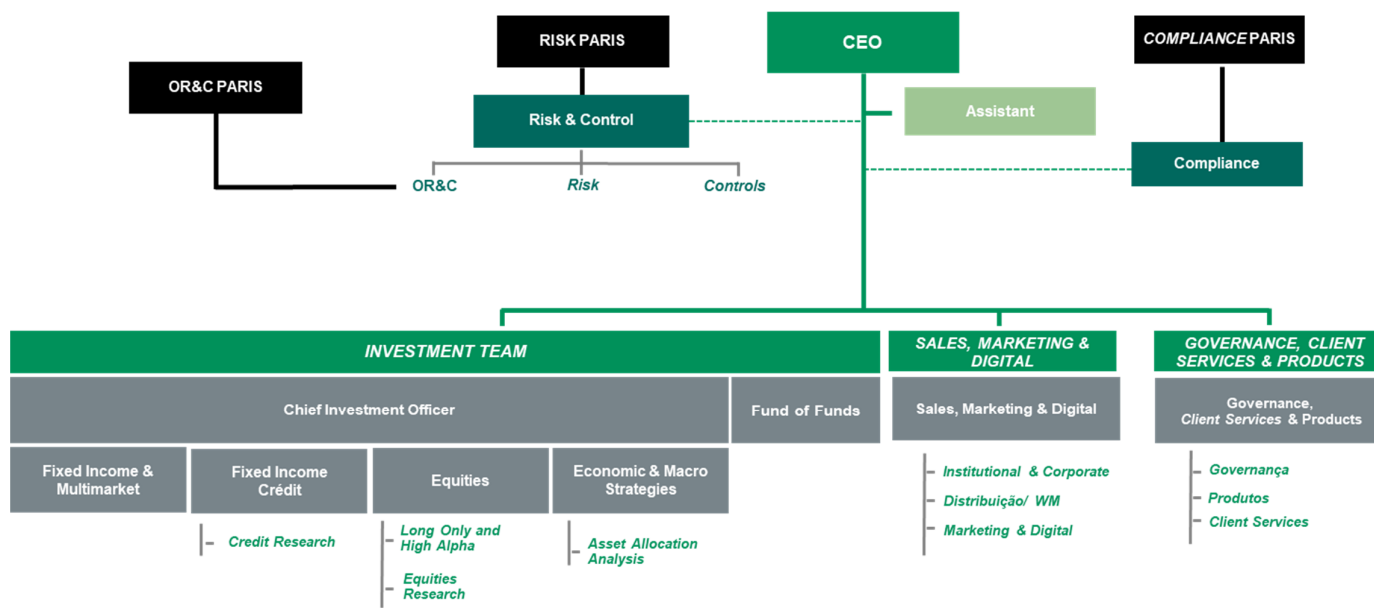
RISK PARIS

CEO

COMPLIANCE PARIS

OR&C PARIS

Risk & Control

Assistant

Compliance

OR&C

Risk

Controls

INVESTMENT TEAM

SALES, MARKETING & DIGITAL

GOVERNANCE, CLIENT SERVICES & PRODUCTS

Chief Investment Officer

Fund of Funds

Sales, Marketing & Digital

Governance, Client Services & Products

Fixed Income & Multimarket

Fixed Income Crédit

Equities

Economic & Macro Strategies

Credit Research

Long Only and High Alpha

Equities Research

Asset Allocation Analysis

Institutional & Corporate

Distribuição/ WM

Marketing & Digital

Governança

Produtos

Client Services